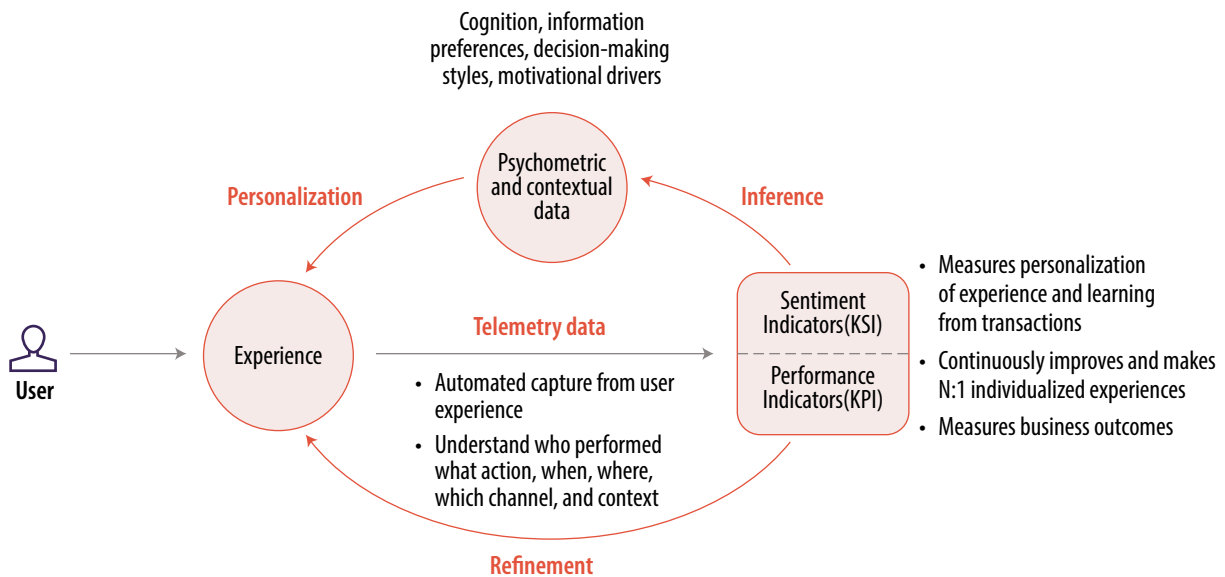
Cognition, information preferences, decision-making styles, motivational drivers

Personalization

Psychometric and contextual data

Inference

User

Experience

Telemetry data

• Automated capture from user experience
• Understand who performed what action, when, where, which channel, and context

Sentiment Indicators(KSI)

Performance Indicators(KPI)

• Measures personalization of experience and learning from transactions
• Continuously improves and makes N:1 individualized experiences
• Measures business outcomes

Refinement